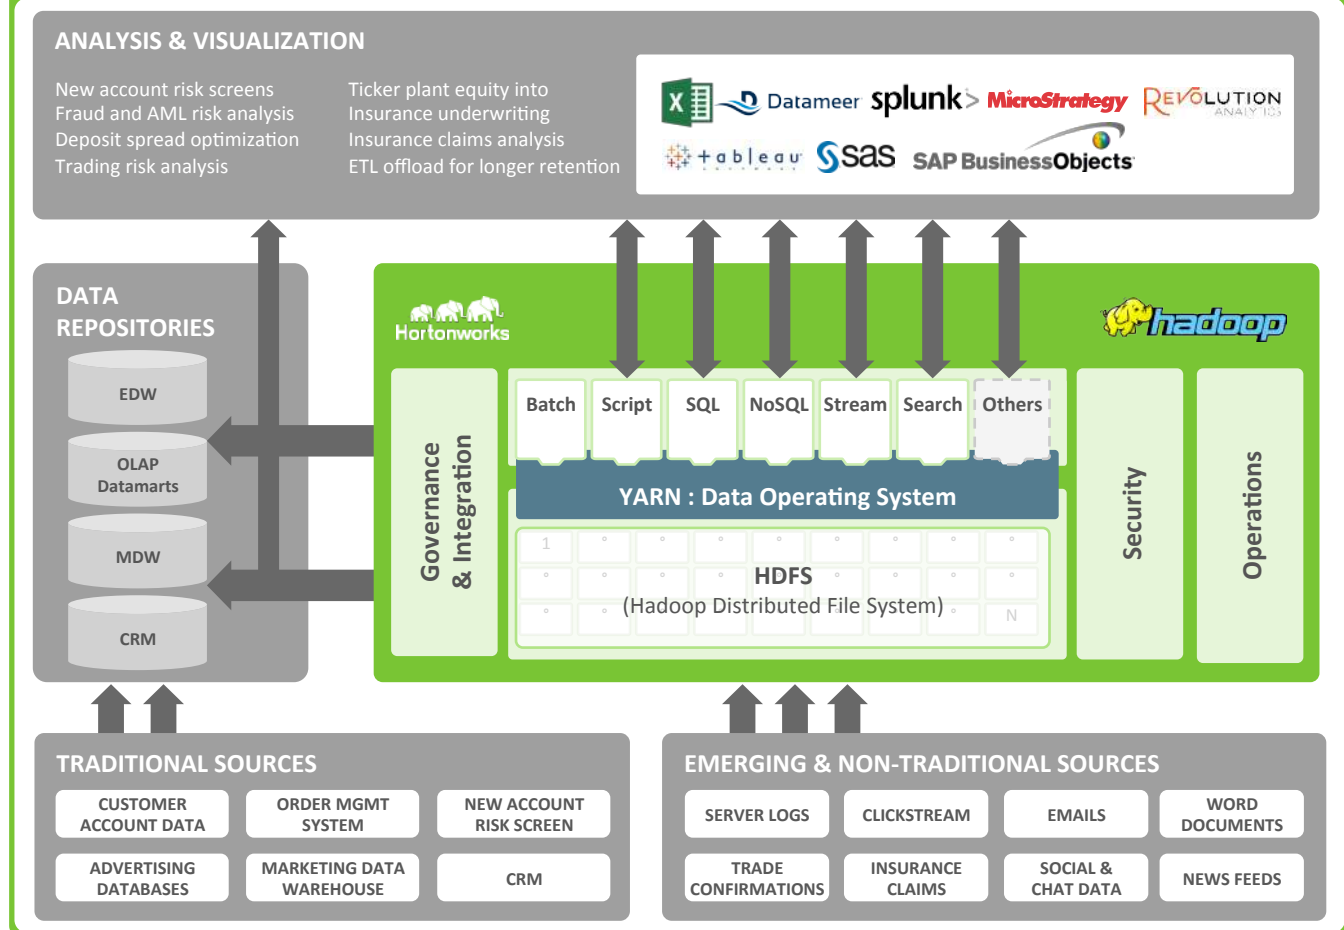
ANALYSIS & VISUALIZATION

New account risk screens
Fraud and AML risk analysis
Deposit spread optimization
Trading risk analysis

Ticker plant equity into
Insurance underwriting
Insurance claims analysis
ETL offload for longer retention

Datameer splunk> MicroStrategy REVOLUTION ANALYTICS
tableau sas SAP BusinessObjects

DATA REPOSITORIES

EDW
OLAP Datamarts
MDW
CRM

Hortonworks
hadoop

Governance & Integration

Batch Script SQL NoSQL Stream Search Others

YARN : Data Operating System

1
HDFS
(Hadoop Distributed File System)
N

Security
Operations

TRADITIONAL SOURCES

CUSTOMER ACCOUNT DATA
ORDER MGMT SYSTEM
NEW ACCOUNT RISK SCREEN
ADVERTISING DATABASES
MARKETING DATA WAREHOUSE
CRM

EMERGING & NON-TRADITIONAL SOURCES

SERVER LOGS
CLICKSTREAM
EMAILS
WORD DOCUMENTS
TRADE CONFIRMATIONS
INSURANCE CLAIMS
SOCIAL & CHAT DATA
NEWS FEEDS